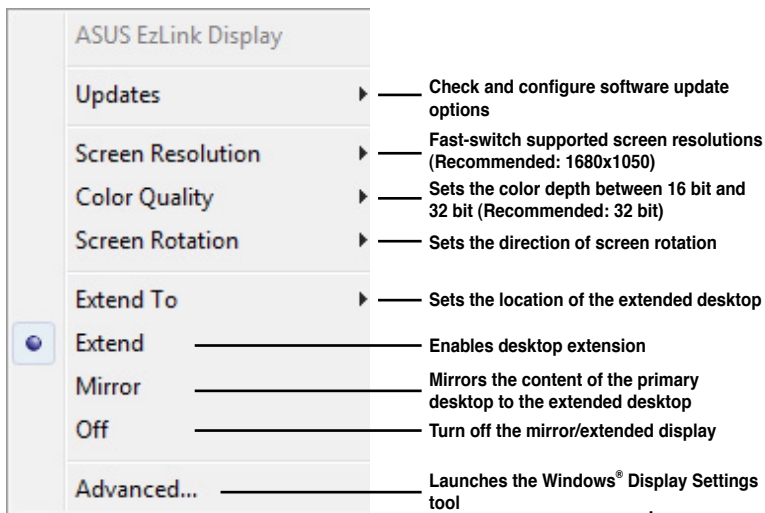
ASUS EzLink Display

Updates

Check and configure software update options

Screen Resolution

Fast-switch supported screen resolutions (Recommended: 1680x1050)

Color Quality

Sets the color depth between 16 bit and 32 bit (Recommended: 32 bit)

Screen Rotation

Sets the direction of screen rotation

Extend To

Sets the location of the extended desktop

Extend

Enables desktop extension

Mirror

Mirrors the content of the primary desktop to the extended desktop

Off

Turn off the mirror/extended display

Advanced...

Launches the Windows® Display Settings tool